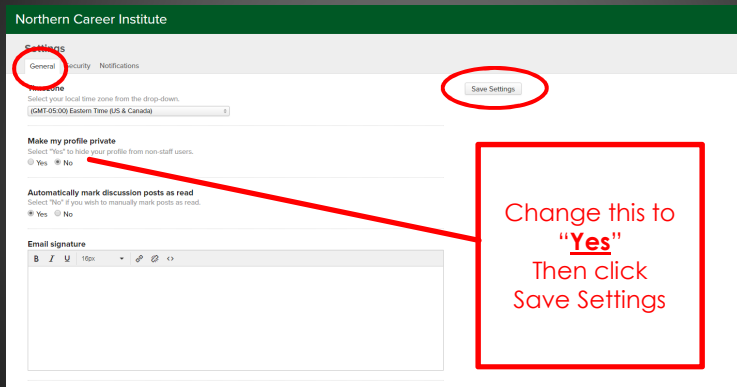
Northern Career Institute

Settings

General Security Notifications

Timezone
Select your local time zone from the drop-down.
(GMT-05:00) Eastern Time (US & Canada)

Save Settings

Make my profile private
Select "Yes" to hide your profile from non-staff users.
Yes No

Automatically mark discussion posts as read
Select "No" if you wish to manually mark posts as read.
Yes No

Email signature
B I U 16px

Change this to "Yes" Then click Save Settings